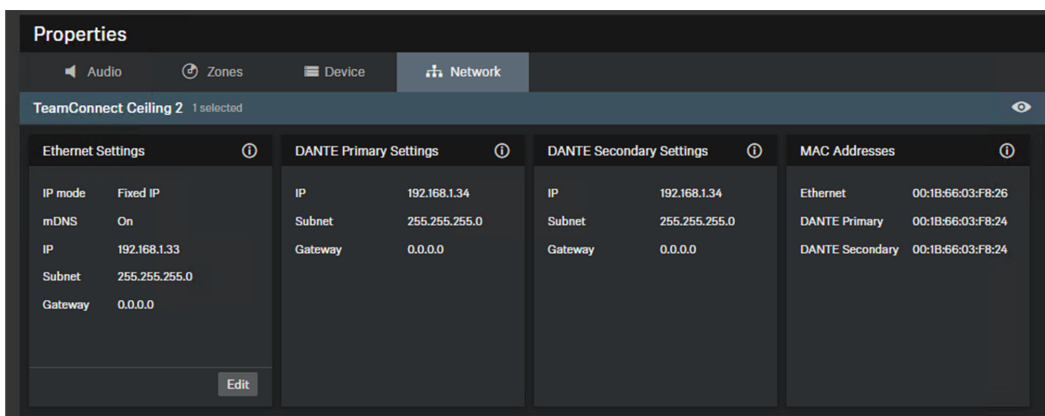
Properties

Audio Zones Device Network

TeamConnect Ceiling 2 1 selected

Ethernet Settings

| IP mode | Fixed IP |
|---|---|
| mDNS | On |
| IP | 192.168.1.33 |
| Subnet | 255.255.255.0 |
| Gateway | 0.0.0.0 |

Edit

DANTE Primary Settings

| IP | 192.168.1.34 |
|---|---|
| Subnet | 255.255.255.0 |
| Gateway | 0.0.0.0 |

DANTE Secondary Settings

| IP | 192.168.1.34 |
|---|---|
| Subnet | 255.255.255.0 |
| Gateway | 0.0.0.0 |

MAC Addresses

| Ethernet | 00:1B:66:03:F8:26 |
|---|---|
| DANTE Primary | 00:1B:66:03:F8:24 |
| DANTE Secondary | 00:1B:66:03:F8:24 |